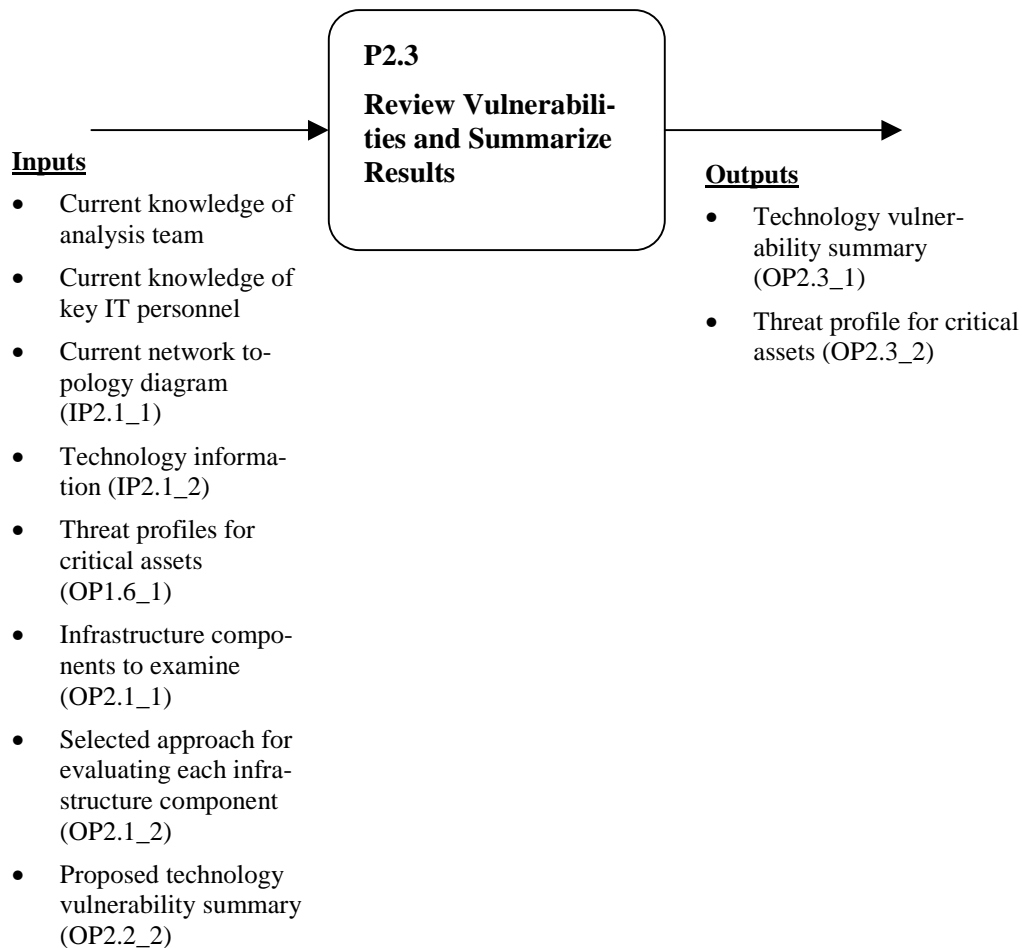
P2.3

Review Vulnerabilities and Summarize Results

Inputs

- Current knowledge of analysis team
- Current knowledge of key IT personnel
- Current network topology diagram (IP2.1_1)
- Technology information (IP2.1_2)
- Threat profiles for critical assets (OP1.6_1)
- Infrastructure components to examine (OP2.1_1)
- Selected approach for evaluating each infrastructure component (OP2.1_2)
- Proposed technology vulnerability summary (OP2.2_2)

Outputs

- Technology vulnerability summary (OP2.3_1)
- Threat profile for critical assets (OP2.3_2)